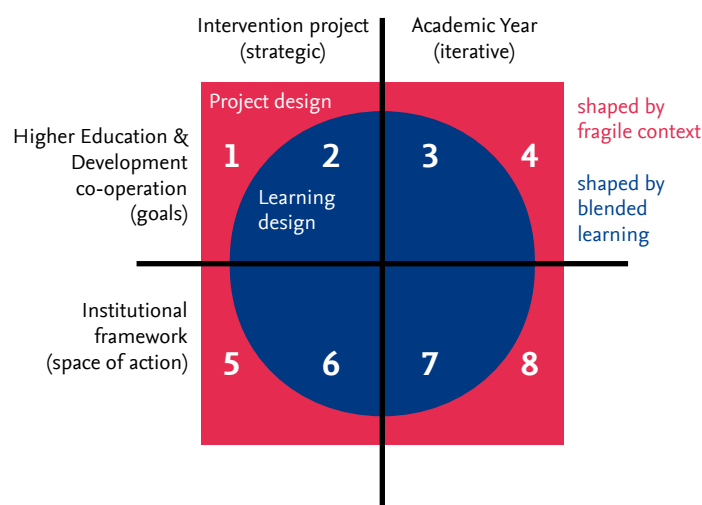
Intervention project
(strategic)

Academic Year
(iterative)

Project design

shaped by
fragile context

Higher Education &
Development
co-operation
(goals)

1

2

3

4

Learning
design

shaped by
blended
learning

Institutional
framework
(space of action)

5

6

7

8